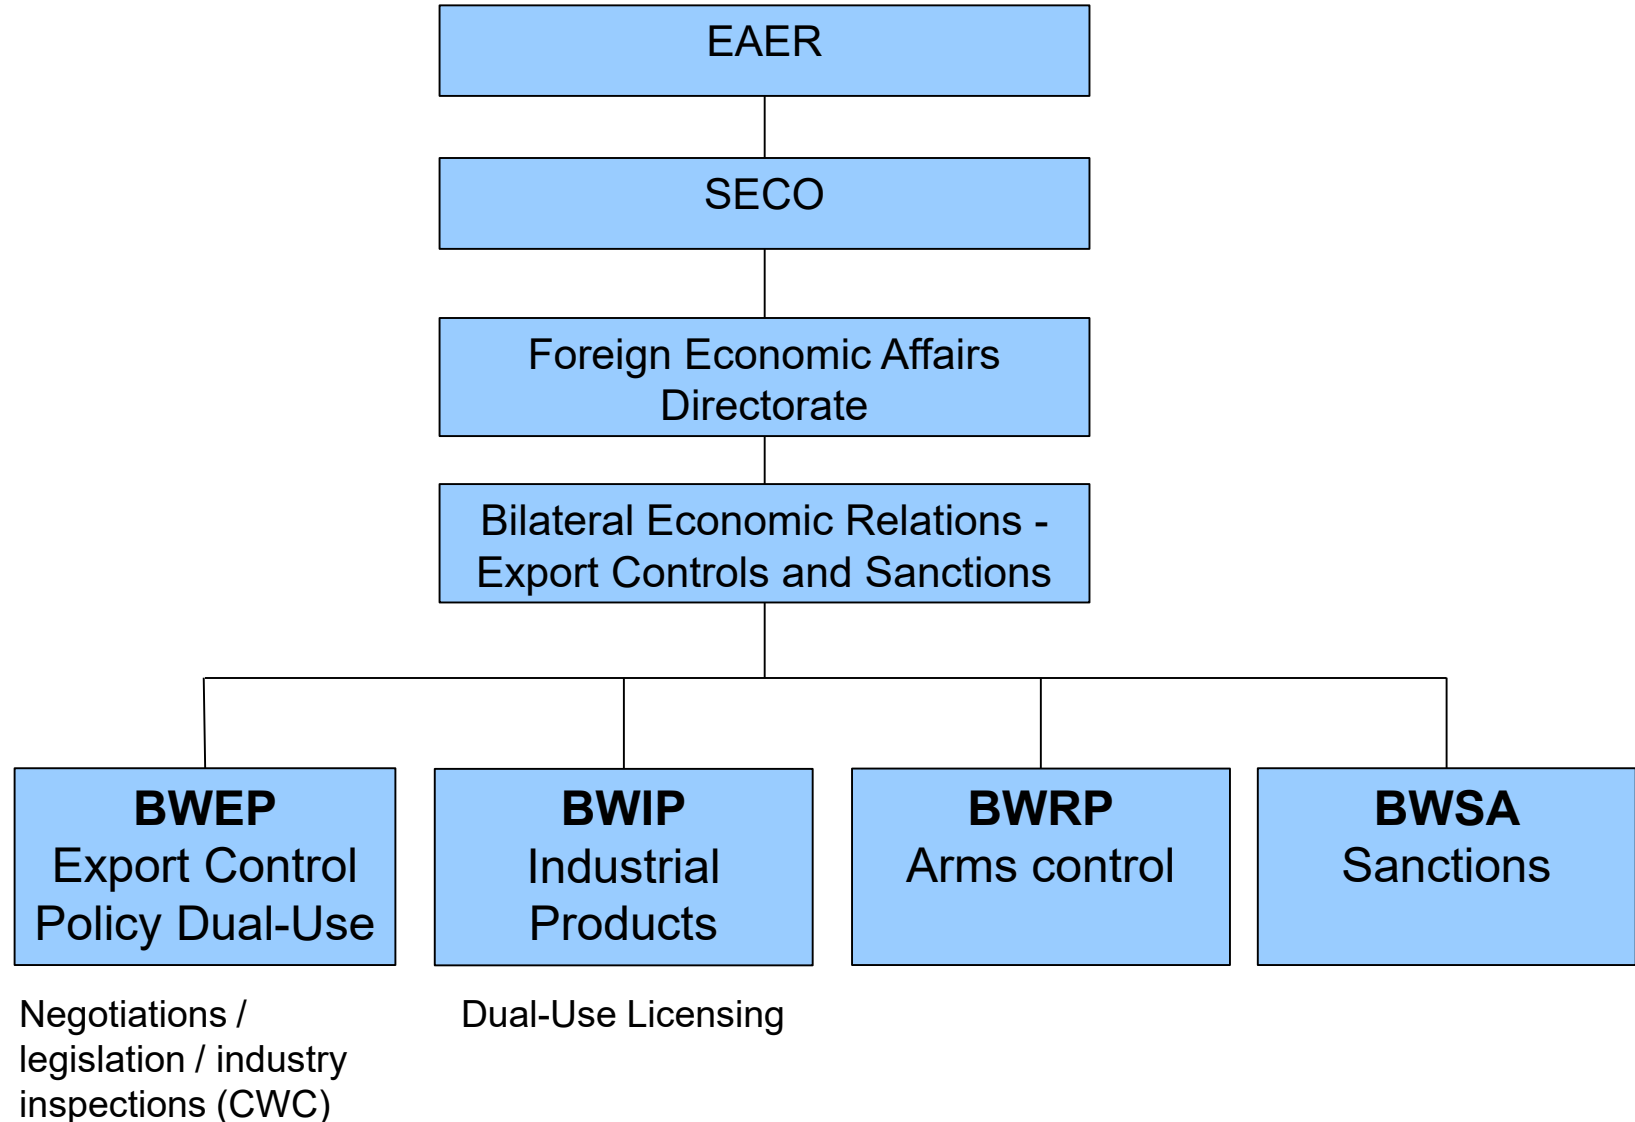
EAER

SECO

Foreign Economic Affairs Directorate

Bilateral Economic Relations - Export Controls and Sanctions

**BWEP**
Export Control Policy Dual-Use

**BWIP**
Industrial Products

**BWRP**
Arms control

**BWSA**
Sanctions

Negotiations / legislation / industry inspections (CWC)

Dual-Use Licensing